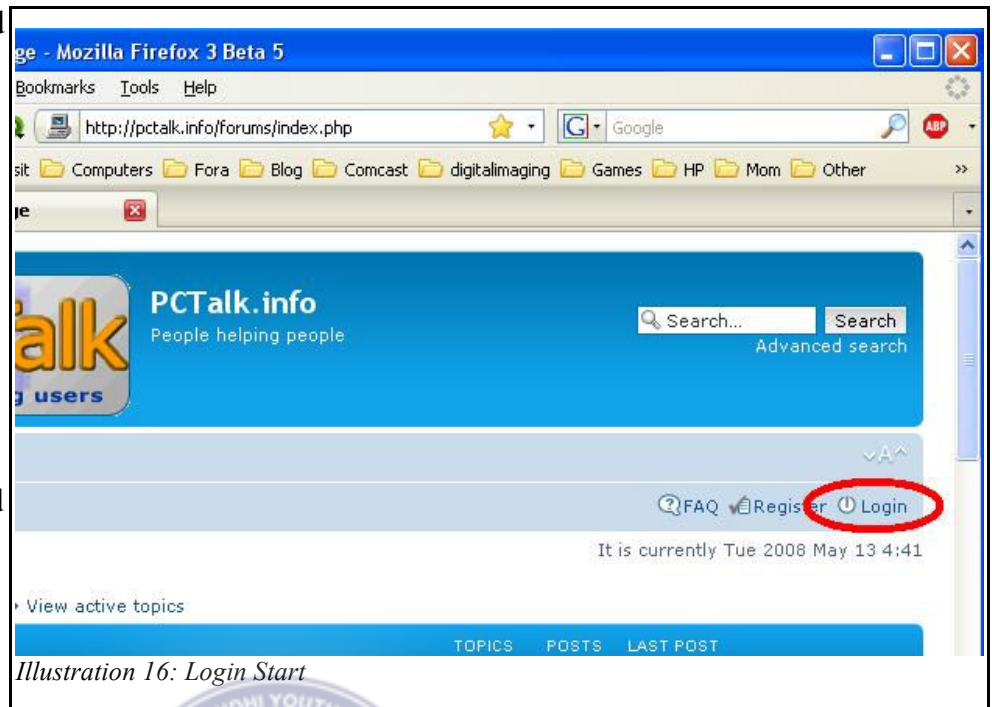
ge - Mozilla Firefox 3 Beta 5

Bookmarks Tools Help

http://pctalk.info/forums/index.php

Google

sit Computers Fora Blog Comcast digitalimaging Games HP Mom Other

ge

alk
g users

PCTalk.info
People helping people

Search...
Search
Advanced search

FAQ Register Login

It is currently Tue 2008 May 13 4:41

View active topics

TOPICS POSTS LAST POST

Illustration 16: Login Start